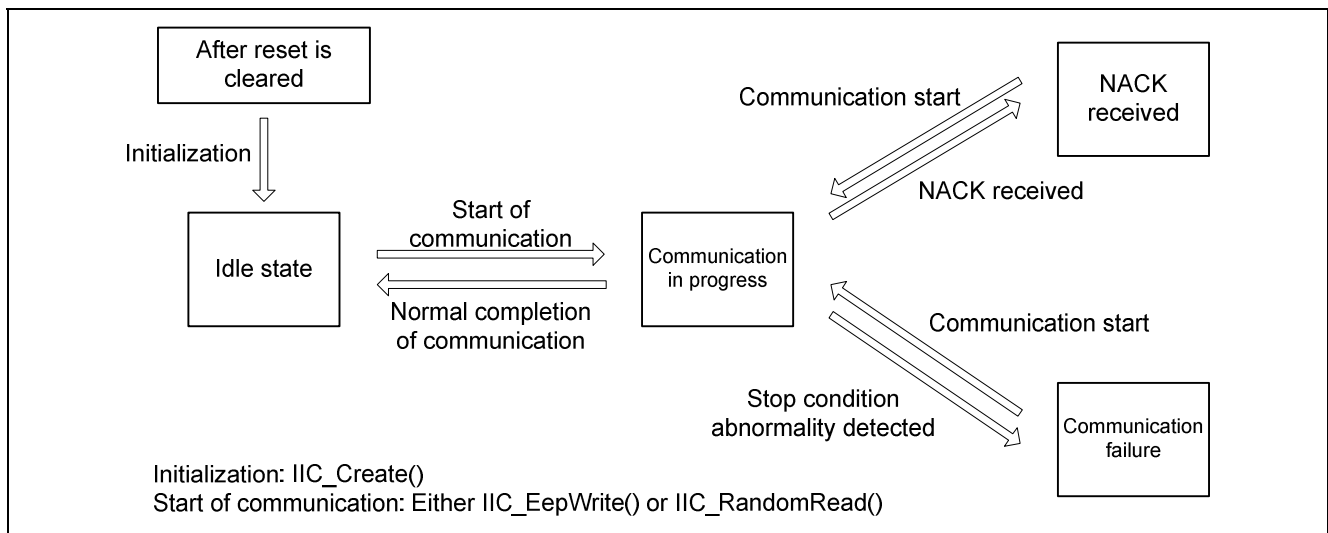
After reset is cleared

Initialization

Idle state

Start of communication

Normal completion of communication

Communication in progress

Communication start

NACK received

NACK received

Communication start

Stop condition abnormality detected

Communication failure

Initialization: IIC_Create()
Start of communication: Either IIC_EepWrite() or IIC_RandomRead()